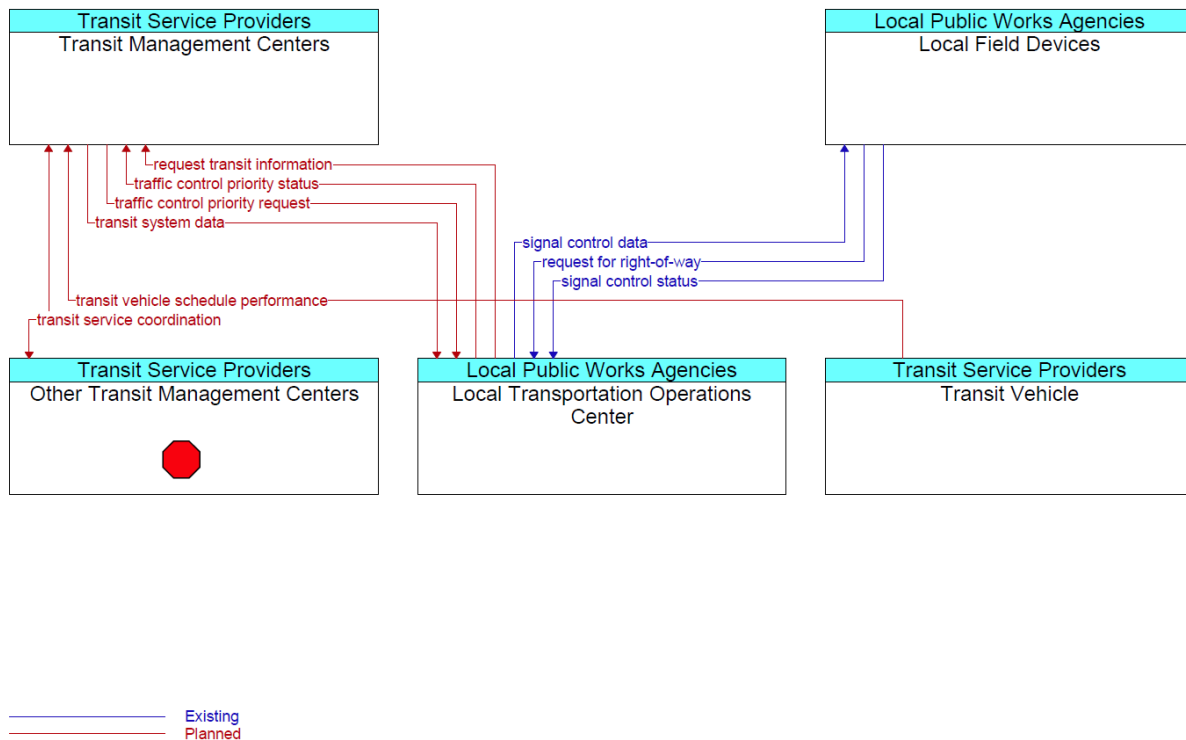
Transit Service Providers
Transit Management Centers

Local Public Works Agencies
Local Field Devices

request transit information
traffic control priority status
traffic control priority request
transit system data
signal control data
request for right-of-way
signal control status
transit vehicle schedule performance
transit service coordination

Transit Service Providers
Other Transit Management Centers

Local Public Works Agencies
Local Transportation Operations Center

Transit Service Providers
Transit Vehicle

Existing
Planned